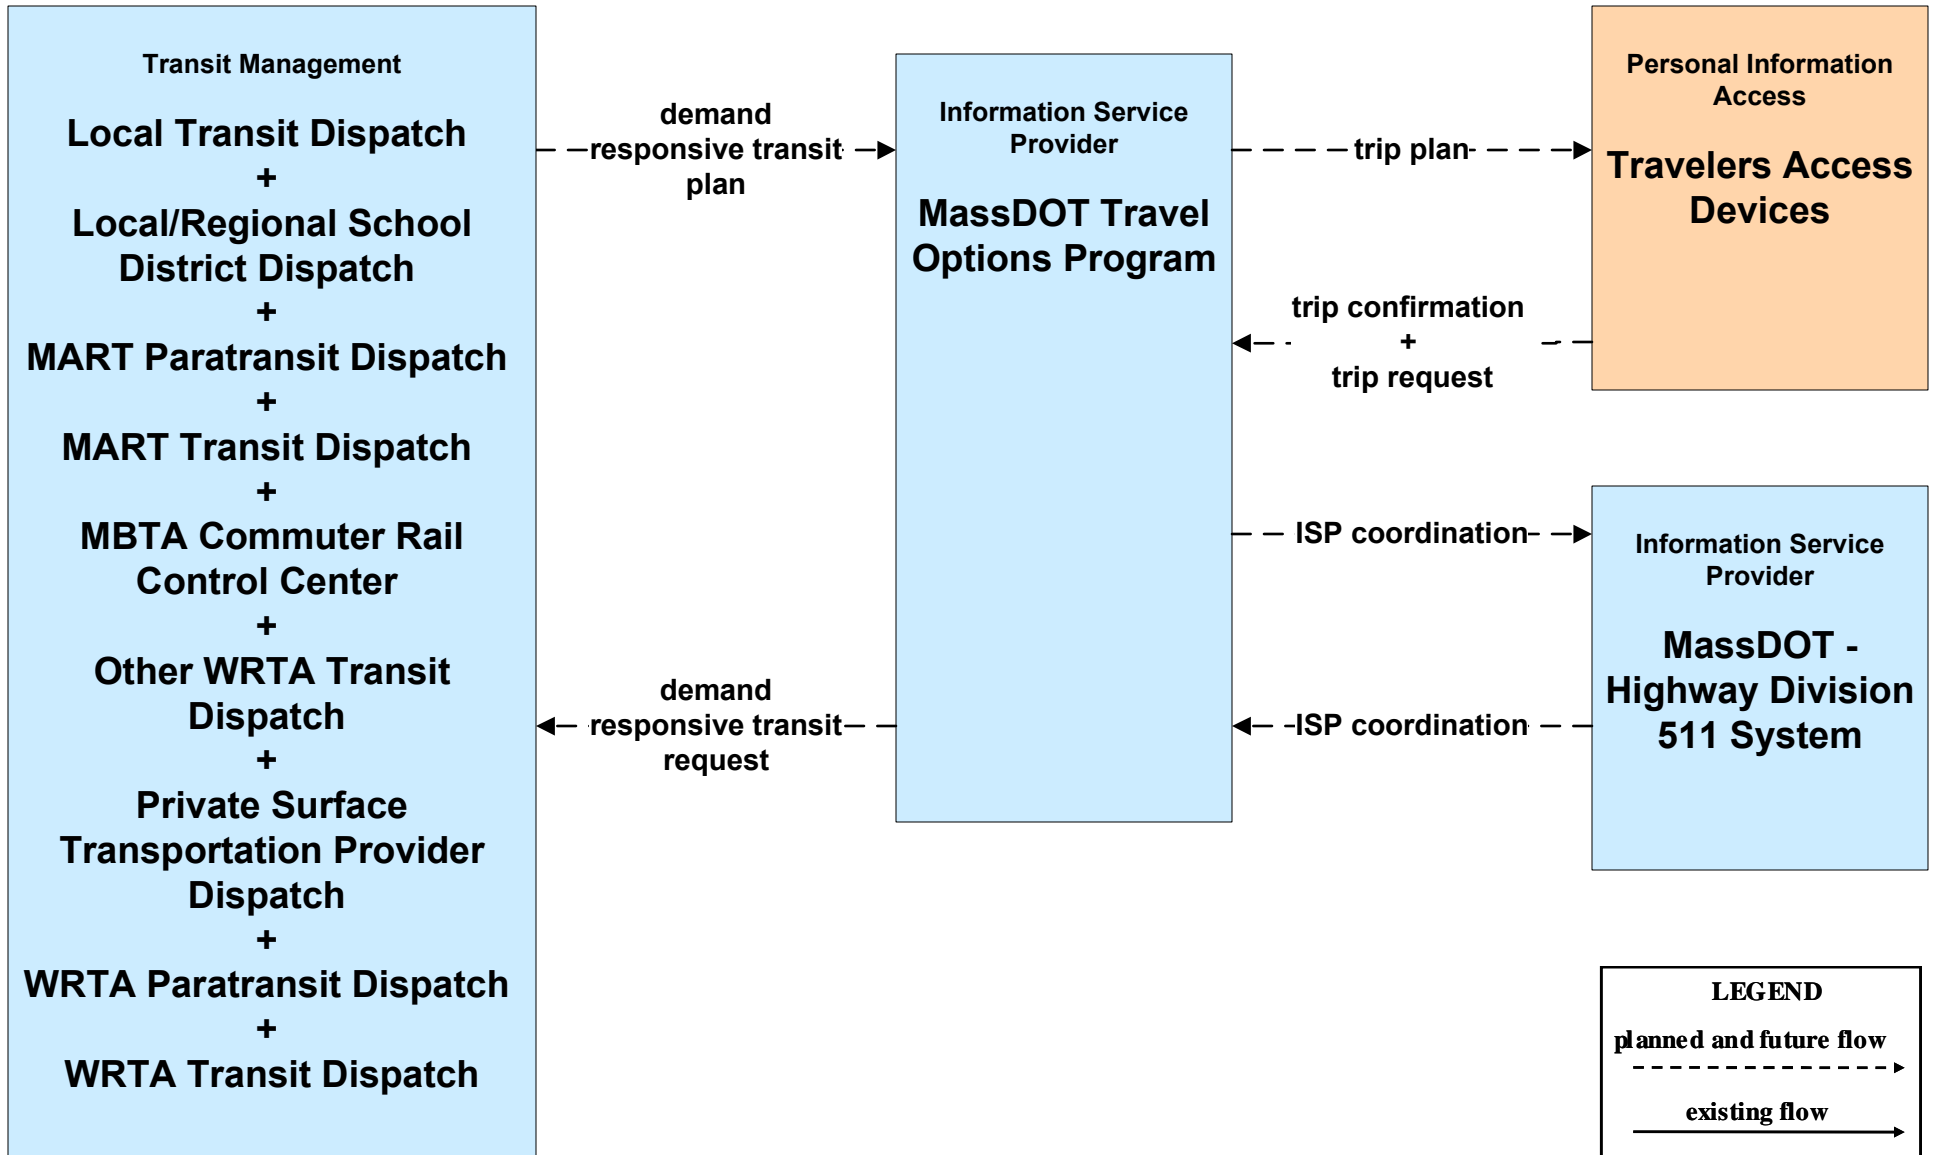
Transit Management

Local Transit Dispatch
+
Local/Regional School District Dispatch
+
MART Paratransit Dispatch
+
MART Transit Dispatch
+
MBTA Commuter Rail Control Center
+
Other WRTA Transit Dispatch
+
Private Surface Transportation Provider Dispatch
+
WRTA Paratransit Dispatch
+
WRTA Transit Dispatch

demand responsive transit plan

demand responsive transit request

Information Service Provider

MassDOT Travel Options Program

trip plan

trip confirmation
+
trip request

ISP coordination

ISP coordination

Personal Information Access

Travelers Access Devices

Information Service Provider

MassDOT - Highway Division 511 System

LEGEND

planned and future flow

existing flow